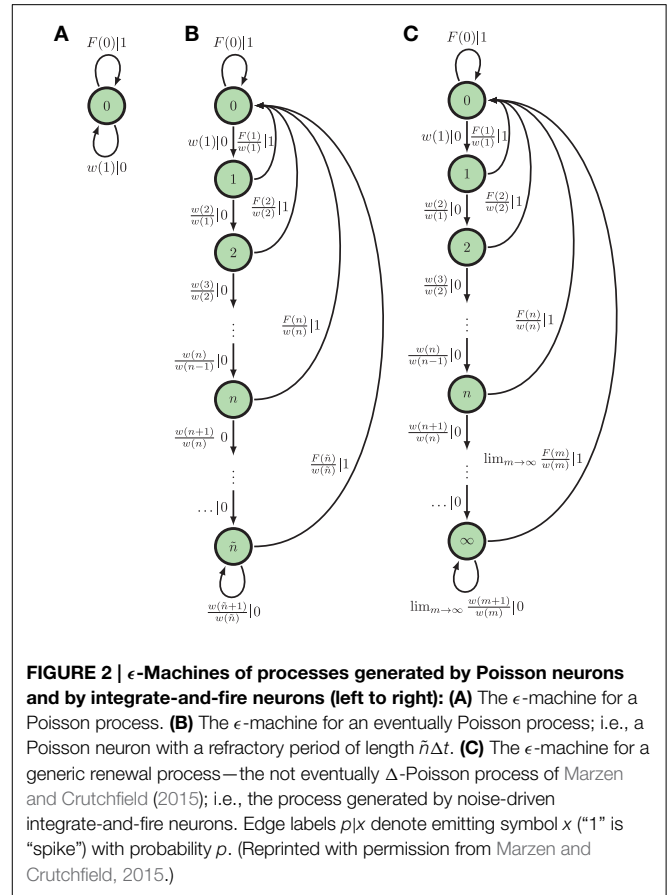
A

$F(0)|1$

0

$w(1)|0$

B

$F(0)|1$

0

$w(1)|0$

$\frac{F(1)}{w(1)}|1$

1

$\frac{F(2)}{w(2)}|1$

$\frac{w(2)}{w(1)}|0$

2

$\frac{w(3)}{w(2)}|0$

⋮

$\frac{F(n)}{w(n)}|1$

$\frac{w(n)}{w(n-1)}|0$

$n$

$\frac{w(n+1)}{w(n)}$ 0

⋮

$\frac{F(\tilde{n})}{w(\tilde{n})}|1$

$\dots|0$

$\tilde{n}$

$\frac{w(\tilde{n}+1)}{w(\tilde{n})}|0$

C

$F(0)|1$

0

$w(1)|0$

$\frac{F(1)}{w(1)}|1$

1

$\frac{F(2)}{w(2)}|1$

$\frac{w(2)}{w(1)}|0$

2

$\frac{w(3)}{w(2)}|0$

⋮

$\frac{F(n)}{w(n)}|1$

$\frac{w(n)}{w(n-1)}|0$

$n$

$\frac{w(n+1)}{w(n)}|0$

$\lim_{m\to\infty} \frac{F(m)}{w(m)}|1$

⋮

$\dots|0$

$\infty$

$\lim_{m\to\infty} \frac{w(m+1)}{w(m)}|0$

FIGURE 2 | $\epsilon$-Machines of processes generated by Poisson neurons and by integrate-and-fire neurons (left to right): (A) The $\epsilon$-machine for a Poisson process. (B) The $\epsilon$-machine for an eventually Poisson process; i.e., a Poisson neuron with a refractory period of length $\tilde{n}\Delta t$. (C) The $\epsilon$-machine for a generic renewal process—the not eventually $\Delta$-Poisson process of Marzen and Crutchfield (2015); i.e., the process generated by noise-driven integrate-and-fire neurons. Edge labels $p|x$ denote emitting symbol $x$ ("1" is "spike") with probability $p$. (Reprinted with permission from Marzen and Crutchfield, 2015.)